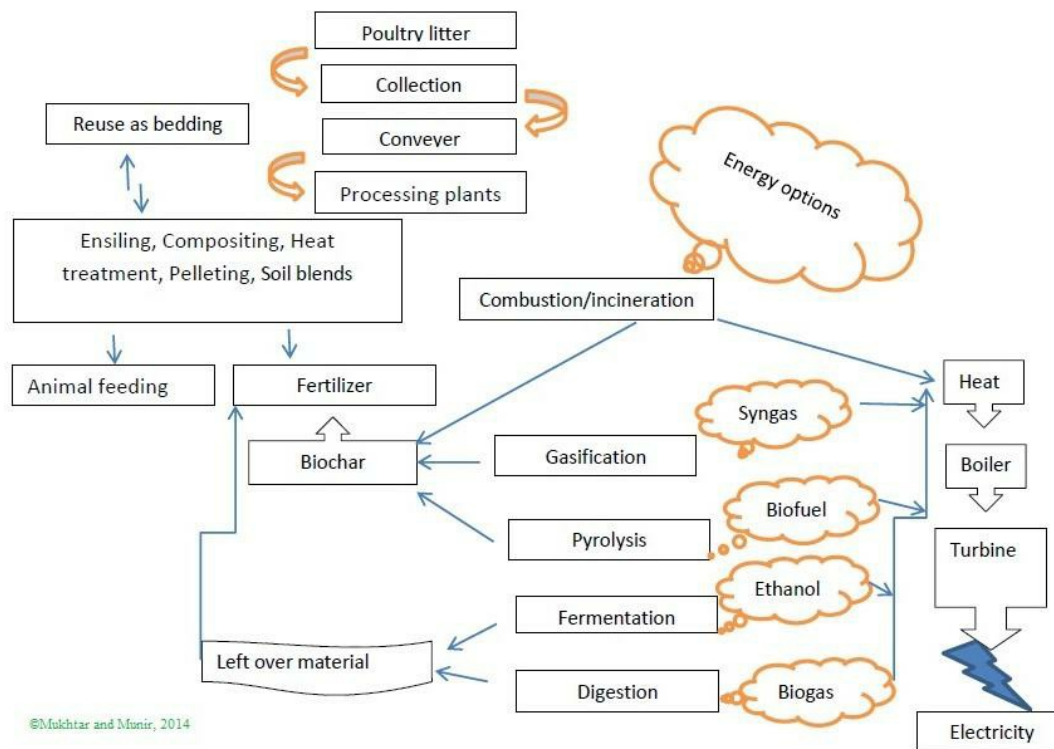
Poultry litter

Collection

Conveyer

Processing plants

Reuse as bedding

Energy options

Ensiling, Compositing, Heat treatment, Pelleting, Soil blends

Combustion/incineration

Animal feeding

Fertilizer

Heat

Syngas

Biochar

Gasification

Boiler

Biofuel

Pyrolysis

Turbine

Ethanol

Fermentation

Left over material

Digestion

Biogas

©Mukhtar and Munir, 2014

Electricity